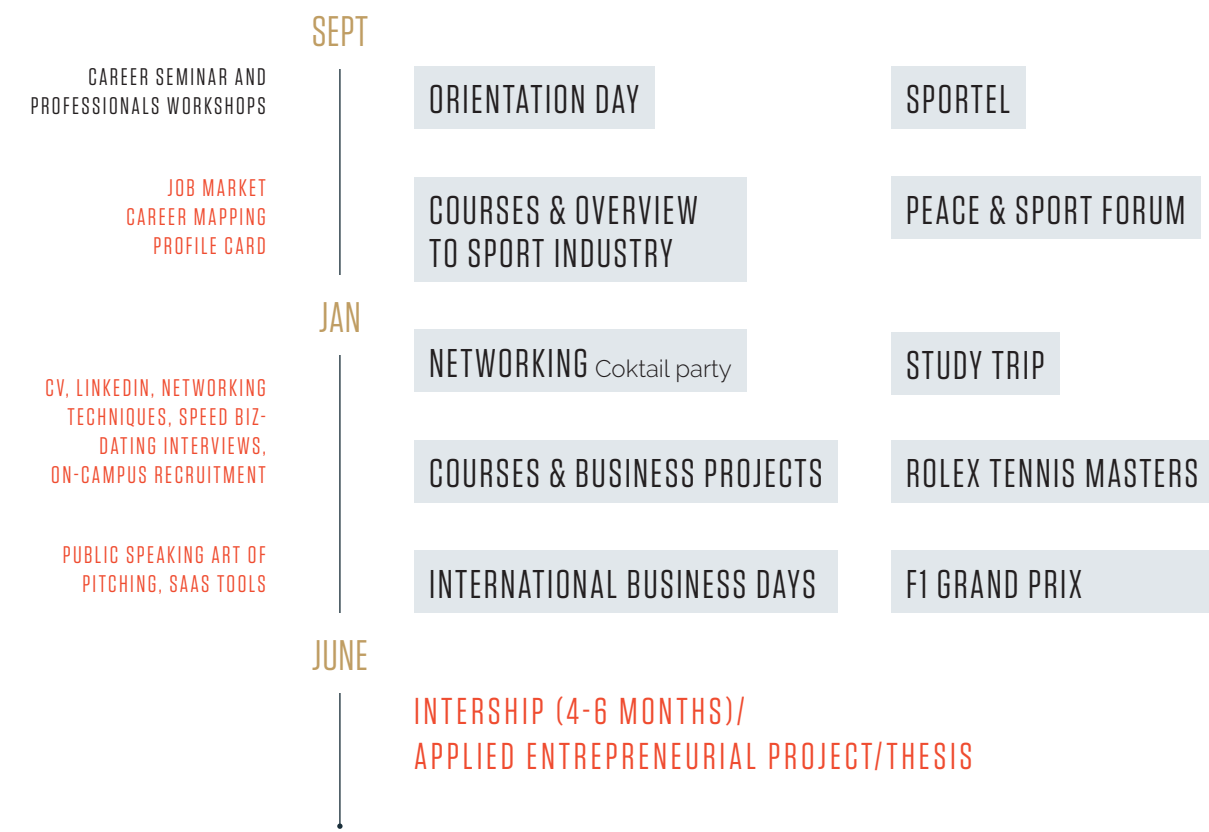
SEPT

CAREER SEMINAR AND PROFESSIONALS WORKSHOPS

ORIENTATION DAY

SPORTEL

JOB MARKET
CAREER MAPPING
PROFILE CARD

COURSES & OVERVIEW TO SPORT INDUSTRY

PEACE & SPORT FORUM

JAN

CV, LINKEDIN, NETWORKING TECHNIQUES, SPEED BIZ-DATING INTERVIEWS, ON-CAMPUS RECRUITMENT

NETWORKING Coktail party

STUDY TRIP

COURSES & BUSINESS PROJECTS

ROLEX TENNIS MASTERS

PUBLIC SPEAKING ART OF PITCHING, SAAS TOOLS

INTERNATIONAL BUSINESS DAYS

F1 GRAND PRIX

JUNE

INTERSHIP (4-6 MONTHS)/
APPLIED ENTREPRENEURIAL PROJECT/THESIS